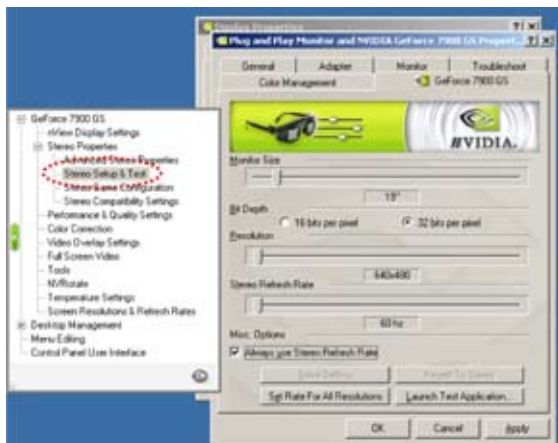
Display Properties ? X
Plug and Play Monitor and NVIDIA GeForce 7900 GS Propert... ? X

General | Adapter | Monitor | Troubleshoot
Color Management | GeForce 7900 GS

NVIDIA.

Monitor Size
19"

Bit Depth
16 bits per pixel
32 bits per pixel

Resolution
640x480

Stereo Refresh Rate
60 hz

Misc. Options
Always use Stereo Refresh Rate

Save Settings | Restore To Saved
Set Rate For All Resolutions | Launch Test Application...

OK | Cancel | Apply

GeForce 7900 GS
nView Display Settings
Stereo Properties
Advanced Stereo Properties
Stereo Setup & Test
Stereokane Configuration
Stereo Compatibility Settings
Performance & Quality Settings
Color Correction
Video Overlay Settings
Full Screen Video
Tools
NVRotate
Temperature Settings
Screen Resolutions & Refresh Rates
Desktop Management
Menu Editing
Control Panel User Interface